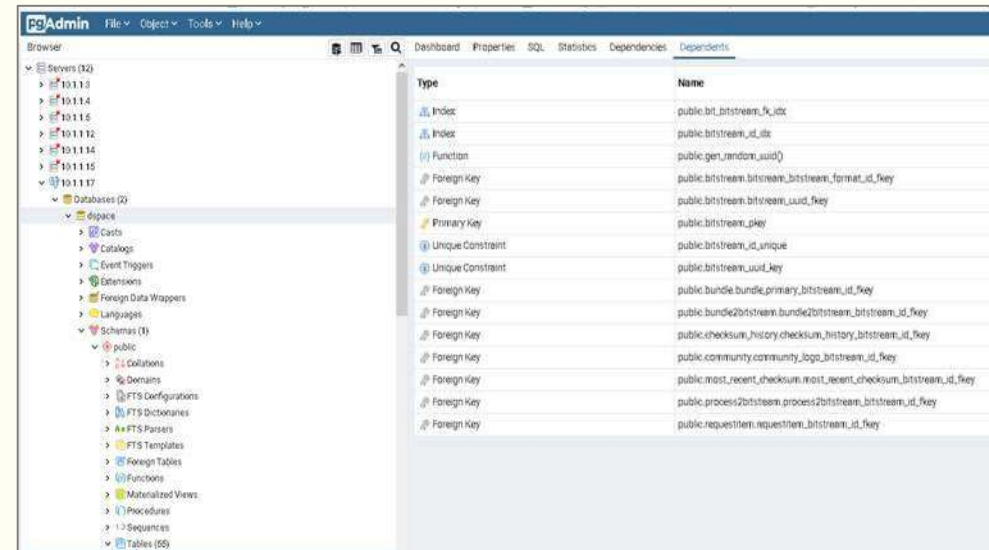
pgAdmin File ∨ Object ∨ Tools ∨ Help ∨

Browser

Servers (32)
10.1.1.3
10.1.1.4
10.1.1.5
10.1.1.12
10.1.1.14
10.1.1.15
10.1.1.17
Databases (2)
dspace
Casts
Catalogs
Event Triggers
Extensions
Foreign Data Wrappers
Languages
Schemas (1)
public
Collations
Domains
FTS Configurations
FTS Dictionaries
FTS Parsers
FTS Templates
Foreign Tables
Functions
Materialized Views
Procedures
Sequences
Tables (55)

Dashboard Properties SQL Statistics Dependencies Dependents

| Type | Name |
|---|---|
| Index | public.bit_bitstream_fk_idx |
| Index | public.bitstream_id_idx |
| Function | public.gen_random_uuid() |
| Foreign Key | public.bitstream.bitstream_bitstream_format_id_fkey |
| Foreign Key | public.bitstream.bitstream_uuid_fkey |
| Primary Key | public.bitstream_pkey |
| Unique Constraint | public.bitstream_id_unique |
| Unique Constraint | public.bitstream_uuid_key |
| Foreign Key | public.bundle.bundle_primary_bitstream_id_fkey |
| Foreign Key | public.bundle2bitstream.bundle2bitstream_bitstream_id_fkey |
| Foreign Key | public.checksum_history.checksum_history_bitstream_id_fkey |
| Foreign Key | public.community.community_logo_bitstream_id_fkey |
| Foreign Key | public.most_recent_checksum.most_recent_checksum_bitstream_id_fkey |
| Foreign Key | public.process2bitstream.process2bitstream_bitstream_id_fkey |
| Foreign Key | public.requestitem.requestitem_bitstream_id_fkey |